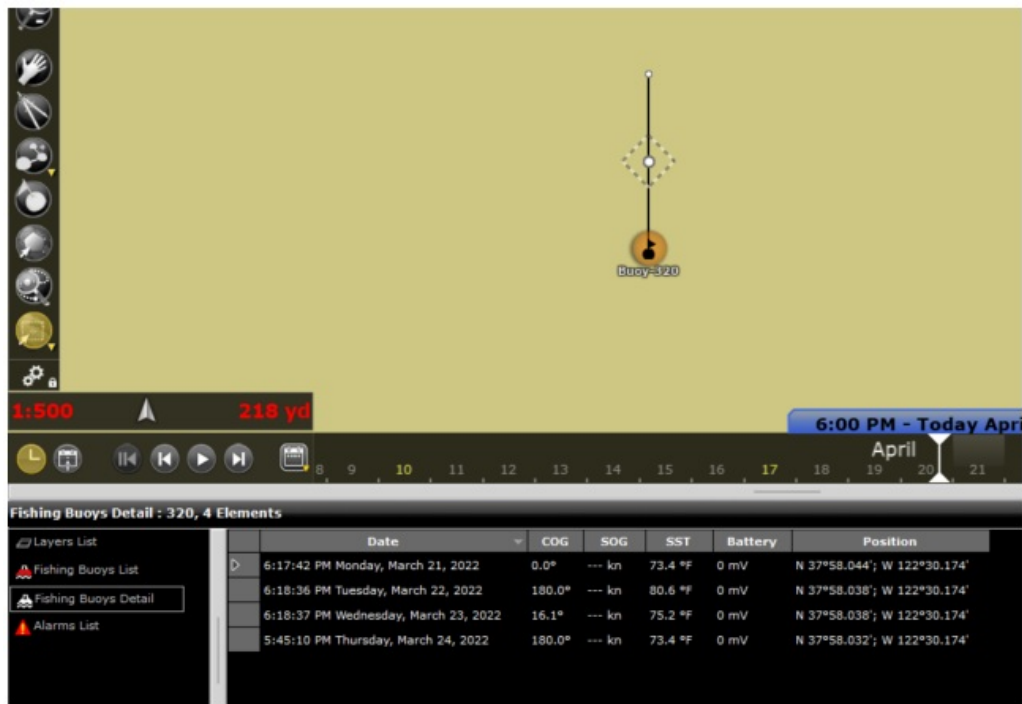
Buoy-320

1:500

218 yd

6:00 PM - Today Apri

April

8 9 10 11 12 13 14 15 16 17 18 19 20 21

Fishing Buoys Detail : 320, 4 Elements

Layers List

Fishing Buoys List

Fishing Buoys Detail

Alarms List

| | Date | COG | SOG | SST | Battery | Position |
|---|---|---|---|---|---|---|
| | 6:17:42 PM Monday, March 21, 2022 | 0.0° | --- kn | 73.4 °F | 0 mV | N 37°58.044'; W 122°30.174' |
| | 6:18:36 PM Tuesday, March 22, 2022 | 180.0° | --- kn | 80.6 °F | 0 mV | N 37°58.038'; W 122°30.174' |
| | 6:18:37 PM Wednesday, March 23, 2022 | 16.1° | --- kn | 75.2 °F | 0 mV | N 37°58.038'; W 122°30.174' |
| | 5:45:10 PM Thursday, March 24, 2022 | 180.0° | --- kn | 73.4 °F | 0 mV | N 37°58.032'; W 122°30.174' |